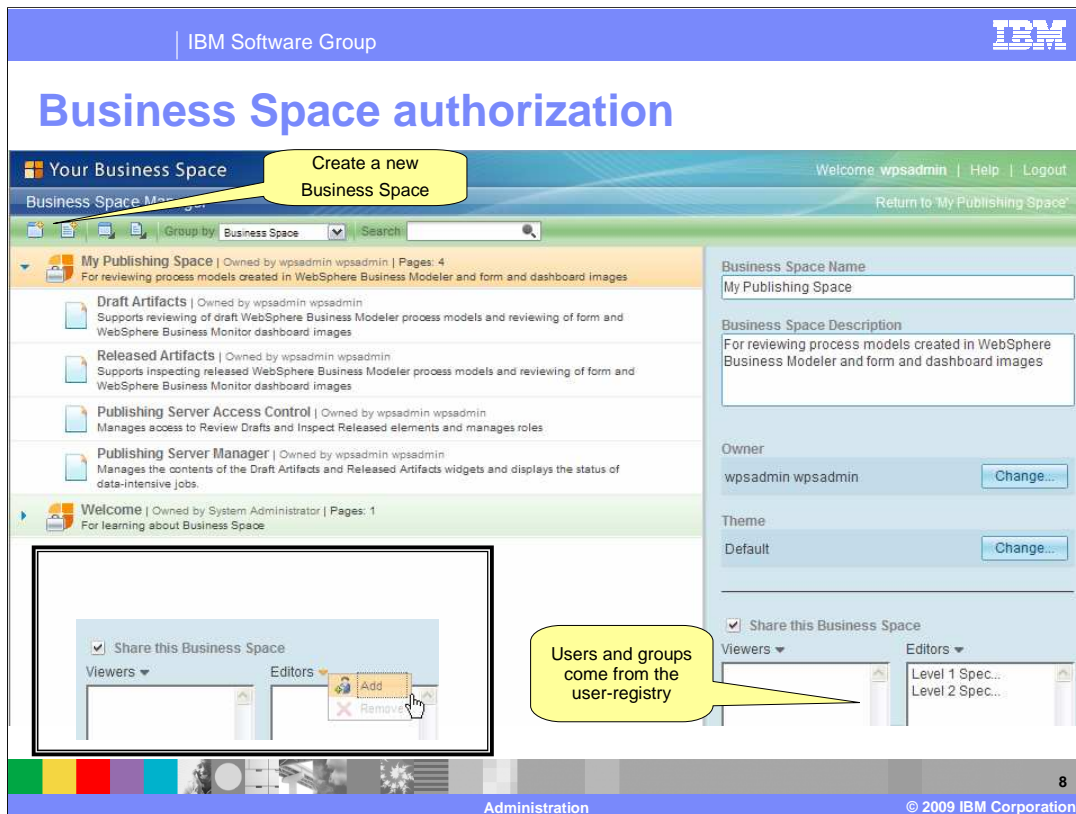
IBM Software Group

IBM

Business Space authorization

Your Business Space

Create a new Business Space

Welcome wpsadmin | Help | Logout

Business Space Ma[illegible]

Return to 'My Publishing Space'

Group by Business Space Search

My Publishing Space | Owned by wpsadmin wpsadmin | Pages: 4
For reviewing process models created in WebSphere Business Modeler and form and dashboard images

Draft Artifacts | Owned by wpsadmin wpsadmin
Supports reviewing of draft WebSphere Business Modeler process models and reviewing of form and WebSphere Business Monitor dashboard images

Released Artifacts | Owned by wpsadmin wpsadmin
Supports inspecting released WebSphere Business Modeler process models and reviewing of form and WebSphere Business Monitor dashboard images

Publishing Server Access Control | Owned by wpsadmin wpsadmin
Manages access to Review Drafts and Inspect Released elements and manages roles

Publishing Server Manager | Owned by wpsadmin wpsadmin
Manages the contents of the Draft Artifacts and Released Artifacts widgets and displays the status of data-intensive jobs.

Welcome | Owned by System Administrator | Pages: 1
For learning about Business Space

Business Space Name
My Publishing Space

Business Space Description
For reviewing process models created in WebSphere Business Modeler and form and dashboard images

Owner
wpsadmin wpsadmin
Change...

Theme
Default
Change...

Share this Business Space
Viewers
Editors
Add
Remove

Users and groups come from the user-registry

Share this Business Space
Viewers
Editors
Level 1 Spec...
Level 2 Spec...

8

Administration

© 2009 IBM Corporation